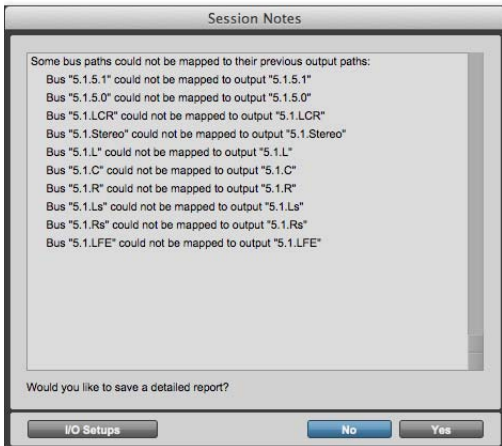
Session Notes

Some bus paths could not be mapped to their previous output paths:
Bus "5.1.5.1" could not be mapped to output "5.1.5.1"
Bus "5.1.5.0" could not be mapped to output "5.1.5.0"
Bus "5.1.LCR" could not be mapped to output "5.1.LCR"
Bus "5.1.Stereo" could not be mapped to output "5.1.Stereo"
Bus "5.1.L" could not be mapped to output "5.1.L"
Bus "5.1.C" could not be mapped to output "5.1.C"
Bus "5.1.R" could not be mapped to output "5.1.R"
Bus "5.1.Ls" could not be mapped to output "5.1.Ls"
Bus "5.1.Rs" could not be mapped to output "5.1.Rs"
Bus "5.1.LFE" could not be mapped to output "5.1.LFE"

Would you like to save a detailed report?

I/O Setups
No
Yes